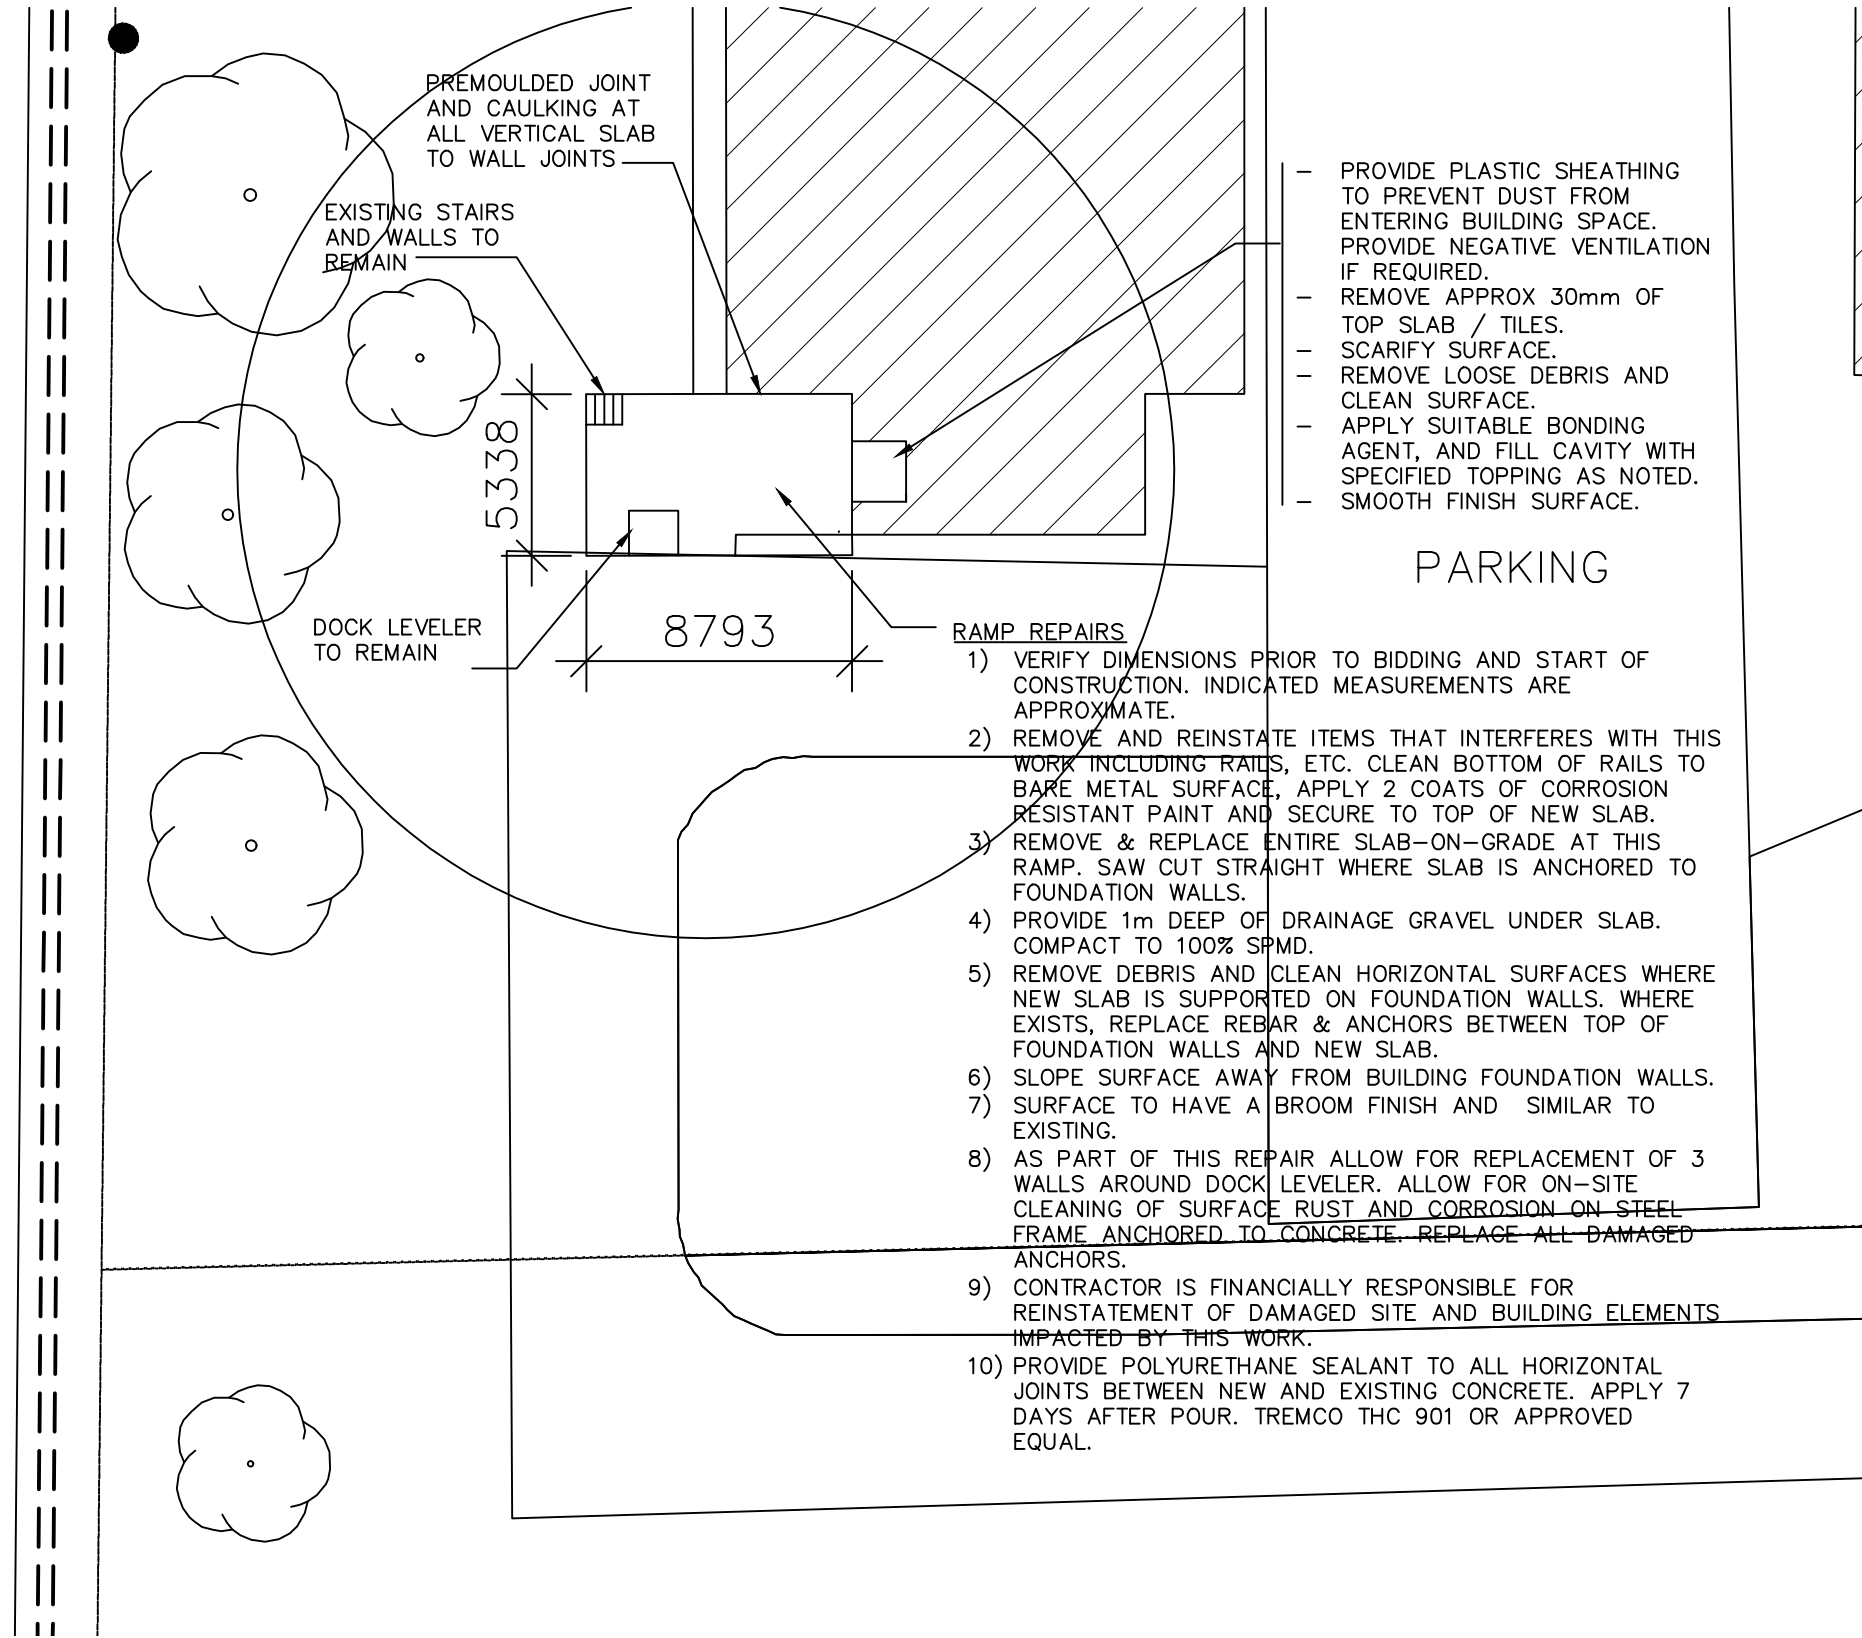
PREMOULDED JOINT AND CAULKING AT ALL VERTICAL SLAB TO WALL JOINTS

EXISTING STAIRS AND WALLS TO REMAIN

- PROVIDE PLASTIC SHEATHING TO PREVENT DUST FROM ENTERING BUILDING SPACE. PROVIDE NEGATIVE VENTILATION IF REQUIRED.
- REMOVE APPROX 30mm OF TOP SLAB / TILES.
- SCARIFY SURFACE.
- REMOVE LOOSE DEBRIS AND CLEAN SURFACE.
- APPLY SUITABLE BONDING AGENT, AND FILL CAVITY WITH SPECIFIED TOPPING AS NOTED.
- SMOOTH FINISH SURFACE.

5338

PARKING

DOCK LEVELER TO REMAIN

8793

RAMP REPAIRS
1) VERIFY DIMENSIONS PRIOR TO BIDDING AND START OF CONSTRUCTION. INDICATED MEASUREMENTS ARE APPROXIMATE.
2) REMOVE AND REINSTATE ITEMS THAT INTERFERES WITH THIS WORK INCLUDING RAILS, ETC. CLEAN BOTTOM OF RAILS TO BARE METAL SURFACE, APPLY 2 COATS OF CORROSION RESISTANT PAINT AND SECURE TO TOP OF NEW SLAB.
3) REMOVE & REPLACE ENTIRE SLAB–ON–GRADE AT THIS RAMP. SAW CUT STRAIGHT WHERE SLAB IS ANCHORED TO FOUNDATION WALLS.
4) PROVIDE 1m DEEP OF DRAINAGE GRAVEL UNDER SLAB. COMPACT TO 100% SPMD.
5) REMOVE DEBRIS AND CLEAN HORIZONTAL SURFACES WHERE NEW SLAB IS SUPPORTED ON FOUNDATION WALLS. WHERE EXISTS, REPLACE REBAR & ANCHORS BETWEEN TOP OF FOUNDATION WALLS AND NEW SLAB.
6) SLOPE SURFACE AWAY FROM BUILDING FOUNDATION WALLS.
7) SURFACE TO HAVE A BROOM FINISH AND SIMILAR TO EXISTING.
8) AS PART OF THIS REPAIR ALLOW FOR REPLACEMENT OF 3 WALLS AROUND DOCK LEVELER. ALLOW FOR ON–SITE CLEANING OF SURFACE RUST AND CORROSION ON STEEL FRAME ANCHORED TO CONCRETE. REPLACE ALL DAMAGED ANCHORS.
9) CONTRACTOR IS FINANCIALLY RESPONSIBLE FOR REINSTATEMENT OF DAMAGED SITE AND BUILDING ELEMENTS IMPACTED BY THIS WORK.
10) PROVIDE POLYURETHANE SEALANT TO ALL HORIZONTAL JOINTS BETWEEN NEW AND EXISTING CONCRETE. APPLY 7 DAYS AFTER POUR. TREMCO THC 901 OR APPROVED EQUAL.